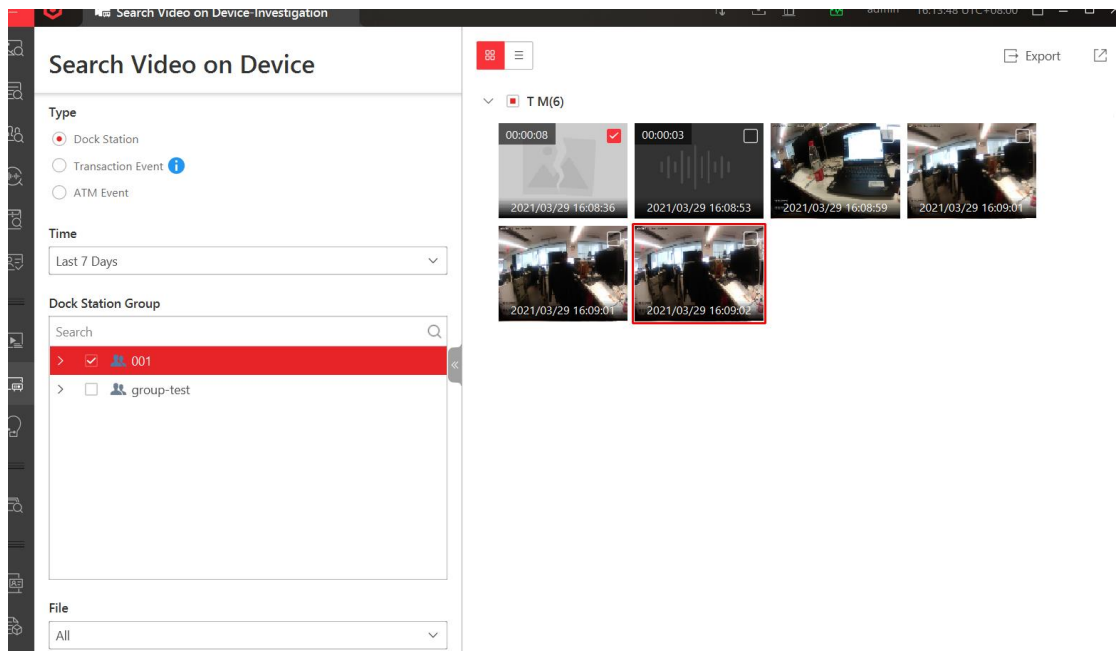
Search Video on Device-Investigation

admin 16:13:48 UTC+08:00

Search Video on Device

Type

Dock Station

Transaction Event

ATM Event

Time

Last 7 Days

Dock Station Group

Search

001

group-test

File

All

Export

T M(6)

00:00:08
2021/03/29 16:08:36

00:00:03
2021/03/29 16:08:53

2021/03/29 16:08:59

2021/03/29 16:09:01

2021/03/29 16:09:01

2021/03/29 16:09:02